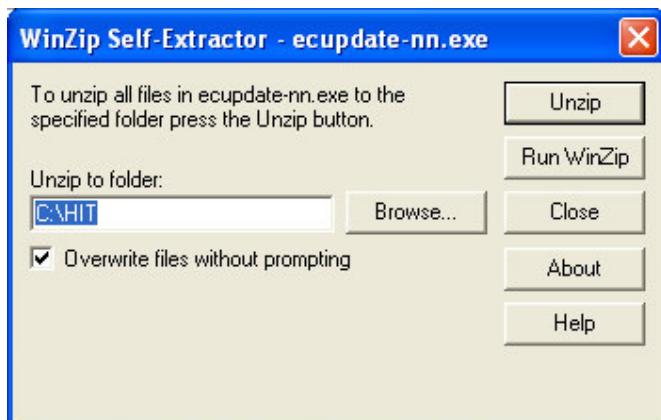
WinZip Self-Extractor - ecupdate-nn.exe

To unzip all files in ecupdate-nn.exe to the specified folder press the Unzip button.

Unzip to folder:

C:\HIT

Browse...

Overwrite files without prompting

Unzip

Run WinZip

Close

About

Help